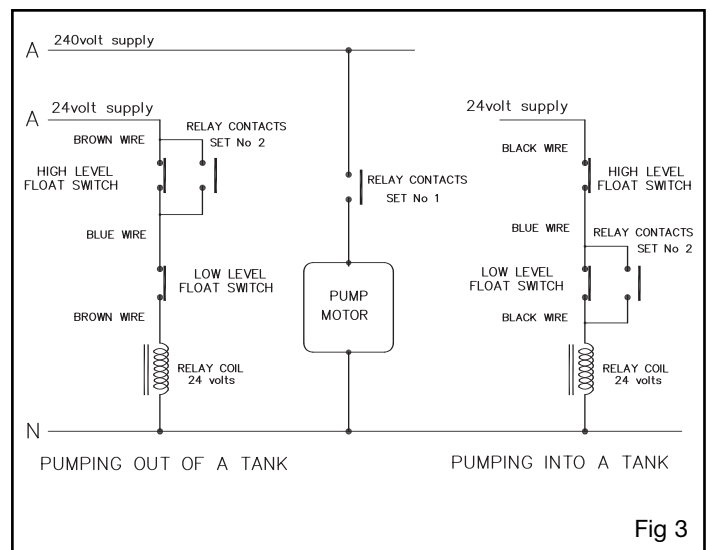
A 240volt supply

A 24volt supply

BROWN WIRE

RELAY CONTACTS SET No 2

HIGH LEVEL FLOAT SWITCH

BLUE WIRE

LOW LEVEL FLOAT SWITCH

BROWN WIRE

RELAY COIL 24 volts

RELAY CONTACTS SET No 1

PUMP MOTOR

24volt supply

BLACK WIRE

HIGH LEVEL FLOAT SWITCH

BLUE WIRE

RELAY CONTACTS SET No 2

LOW LEVEL FLOAT SWITCH

BLACK WIRE

RELAY COIL 24 volts

N

PUMPING OUT OF A TANK

PUMPING INTO A TANK

Fig 3